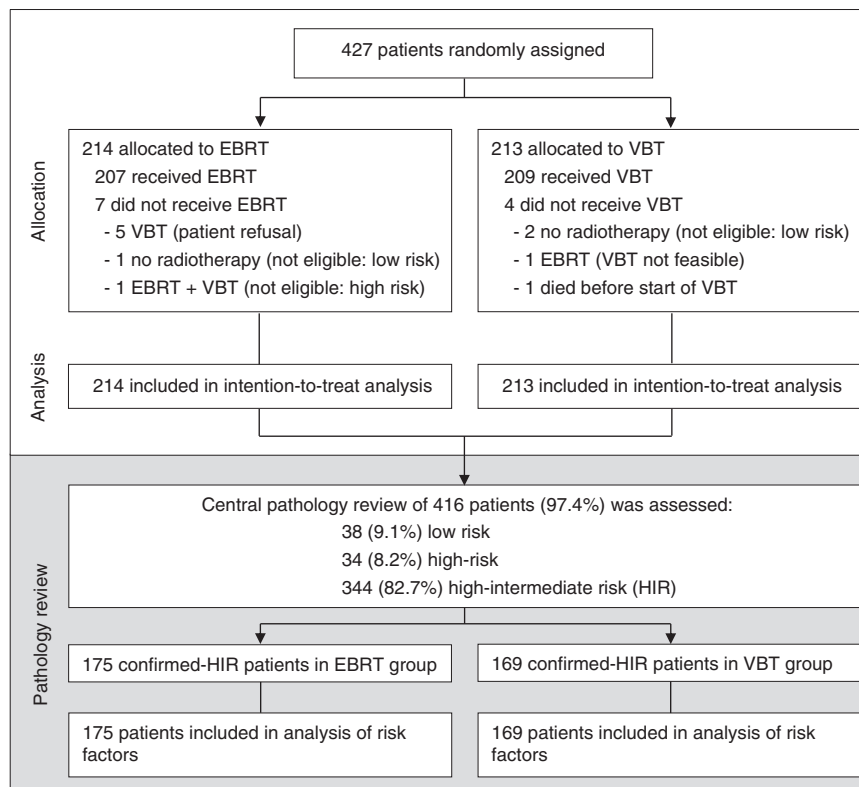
427 patients randomly assigned

Allocation

214 allocated to EBRT
207 received EBRT
7 did not receive EBRT
- 5 VBT (patient refusal)
- 1 no radiotherapy (not eligible: low risk)
- 1 EBRT + VBT (not eligible: high risk)

213 allocated to VBT
209 received VBT
4 did not receive VBT
- 2 no radiotherapy (not eligible: low risk)
- 1 EBRT (VBT not feasible)
- 1 died before start of VBT

Analysis

214 included in intention-to-treat analysis

213 included in intention-to-treat analysis

Pathology review

Central pathology review of 416 patients (97.4%) was assessed:
38 (9.1%) low risk
34 (8.2%) high-risk
344 (82.7%) high-intermediate risk (HIR)

175 confirmed-HIR patients in EBRT group

169 confirmed-HIR patients in VBT group

175 patients included in analysis of risk factors

169 patients included in analysis of risk factors